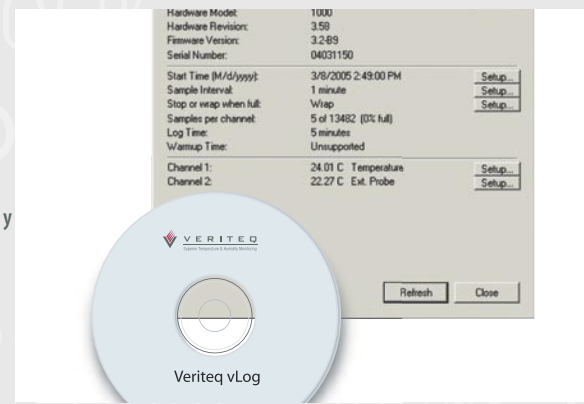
Hardware Model: 1000
Hardware Revision: 3.58
Firmware Version: 3.2-B9
Serial Number: 04031150

Start Time (M/d/yyyy): 3/8/2005 2:49:00 PM Setup...
Sample Interval: 1 minute Setup...
Stop or wrap when full: Wrap Setup...
Samples per channel: 5 of 13482 (0% full)
Log Time: 5 minutes
Warmup Time: Unsupported

Channel 1: 24.01 C Temperature Setup...
Channel 2: 22.27 C Ext. Probe Setup...

y

VERITEQ
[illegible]

Refresh Close

Veriteq vLog